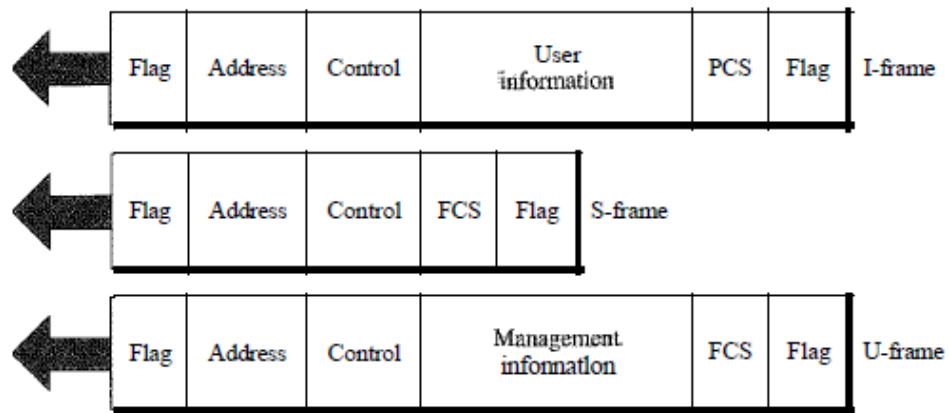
| Flag | Address | Control | User information | PCS | Flag |
|---|---|---|---|---|---|

I-frame

| Flag | Address | Control | FCS | Flag |
|---|---|---|---|---|

S-frame

| Flag | Address | Control | Management infonnatlon | FCS | Flag |
|---|---|---|---|---|---|

U-frame